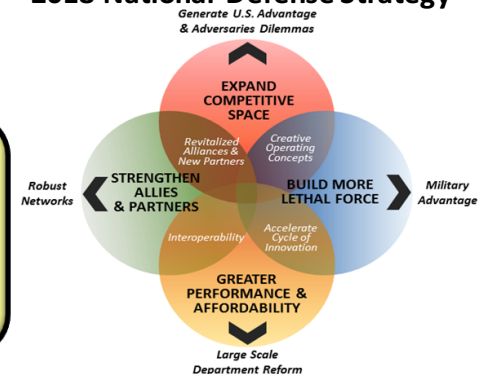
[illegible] National Defense Strategy

Generate U.S. Advantage & Adversaries Dilemmas

EXPAND COMPETITIVE SPACE

Revitalized Alliances & New Partners

Creative Operating Concepts

Robust Networks

STRENGTHEN ALLIES & PARTNERS

BUILD MORE LETHAL FORCE

Military Advantage

Interoperability

Accelerate Cycle of Innovation

GREATER PERFORMANCE & AFFORDABILITY

Large Scale Department Reform